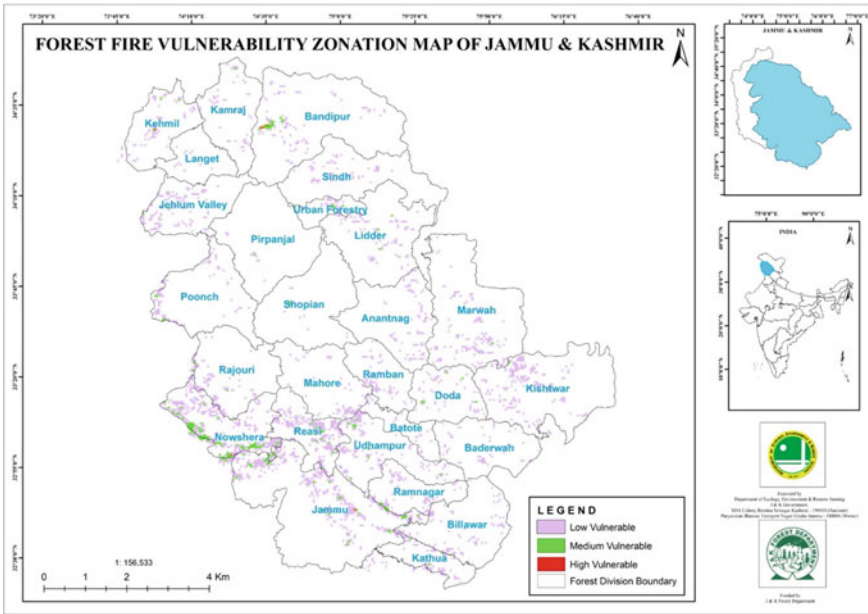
FOREST FIRE VULNERABILITY ZONATION MAP OF JAMMU & KASHMIR

N

Kehmil
Kamraj
Bandipur
Langet
Sindh
Jehlum Valley
Urban Forestry
Pirpanjal
Lidder
Poonch
Shopian
Anantnag
Marwah
Rajouri
Mahore
Ramban
Kishtwar
Doda
Nowshera
Reasi
Batote
Udhampur
Baderwah
Ramnagar
Jammu
Billawar
Kathua

1: 156,533

0 1 2 4 Km

LEGEND
Low Vulnerable
Medium Vulnerable
High Vulnerable
Forest Division Boundary

JAMMU & KASHMIR

INDIA

Executed by
Department of Ecology, Environment & Remote Sensing
J & K Government
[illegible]
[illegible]

Funded by
J & K Forest Department